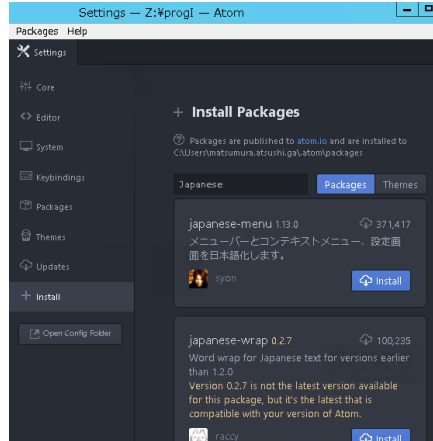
Settings — Z:¥progl — Atom

Packages Help

Settings

Core

Editor

System

Keybindings

Packages

Themes

Updates

+ Install

Open Config Folder

+ Install Packages

Packages are published to atom.io and are installed to C:\Users\matsumura.atsushi.ga\.atom\packages

Japanese

Packages Themes

japanese-menu 1.13.0

371,417

メニューバーとコンテキストメニュー、設定画面を日本語化します。

syon

Install

japanese-wrap 0.2.7

100,235

Word wrap for Japanese text for versions earlier than 1.2.0

Version 0.2.7 is not the latest version available for this package, but it's the latest that is compatible with your version of Atom.

raccy

Install